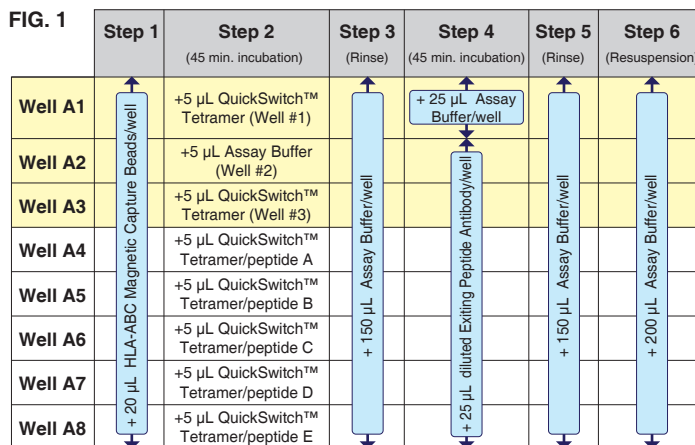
FIG. 1

| | Step 1 | Step 2 (45 min. incubation) | Step 3 (Rinse) | Step 4 (45 min. incubation) | Step 5 (Rinse) | Step 6 (Resuspension) |
|---|---|---|---|---|---|---|
| Well A1 | + 20 µL HLA-ABC Magnetic Capture Beads/well | +5 µL QuickSwitch™ Tetramer (Well #1) | + 150 µL Assay Buffer/well | + 25 µL Assay Buffer/well | + 150 µL Assay Buffer/well | + 200 µL Assay Buffer/well |
| Well A2 | | +5 µL Assay Buffer (Well #2) | | + 25 µL diluted Exiting Peptide Antibody/well | | |
| Well A3 | | +5 µL QuickSwitch™ Tetramer (Well #3) | | | | |
| Well A4 | | +5 µL QuickSwitch™ Tetramer/peptide A | | | | |
| Well A5 | | +5 µL QuickSwitch™ Tetramer/peptide B | | | | |
| Well A6 | | +5 µL QuickSwitch™ Tetramer/peptide C | | | | |
| Well A7 | | +5 µL QuickSwitch™ Tetramer/peptide D | | | | |
| Well A8 | | +5 µL QuickSwitch™ Tetramer/peptide E | | | | |